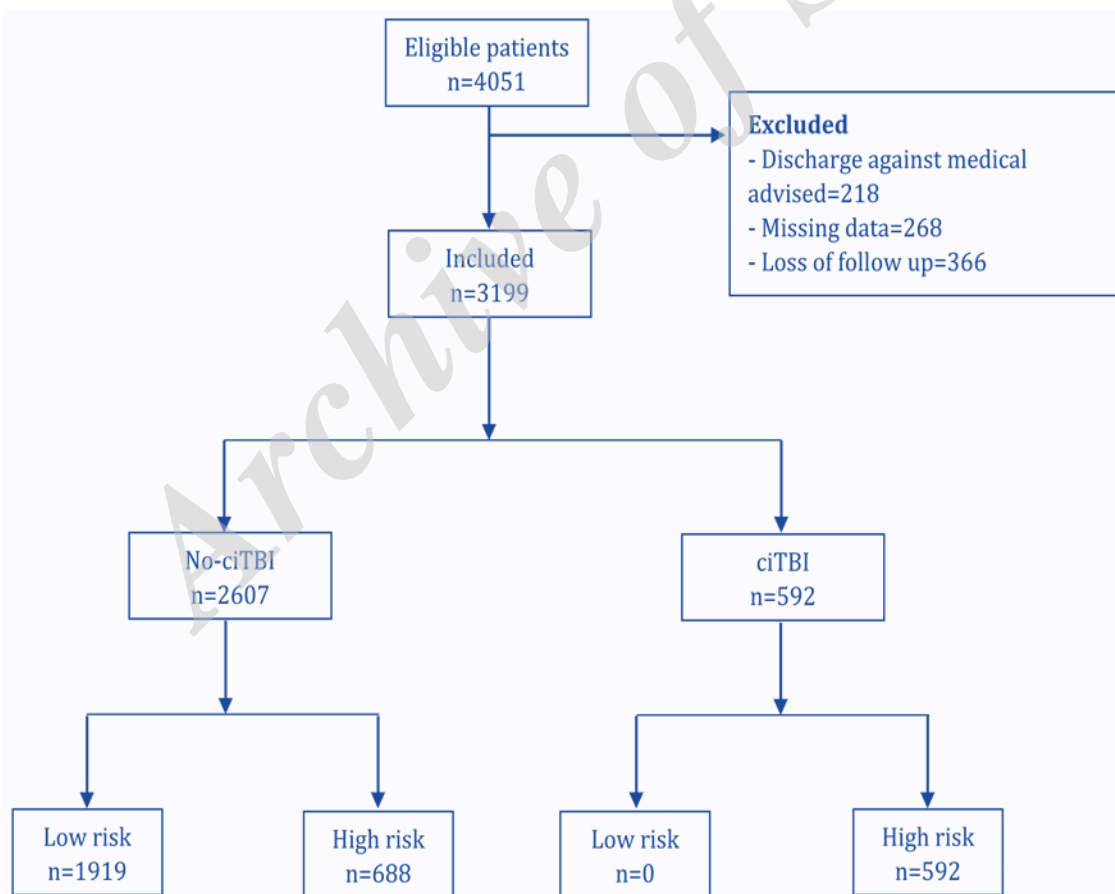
Eligible patients
n=4051

Excluded
- Discharge against medical advised=218
- Missing data=268
- Loss of follow up=366

Included
n=3199

No-ciTBI
n=2607

ciTBI
n=592

Low risk
n=1919

High risk
n=688

Low risk
n=0

High risk
n=592

Archive of S